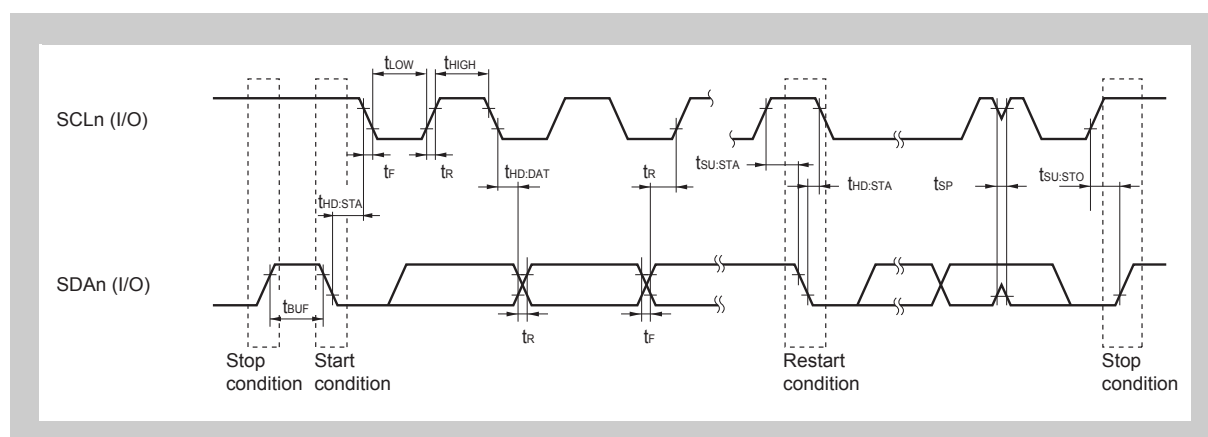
$t_{LOW}$
$t_{HIGH}$
SCLn (I/O)
$t_F$
$t_R$
$t_{HD:DAT}$
$t_R$
$t_{SU:STA}$
$t_{HD:STA}$
$t_{SP}$
$t_{SU:STO}$
$t_{HD:STA}$
SDAn (I/O)
$t_{BUF}$
$t_R$
$t_F$
Stop condition
Start condition
Restart condition
Stop condition